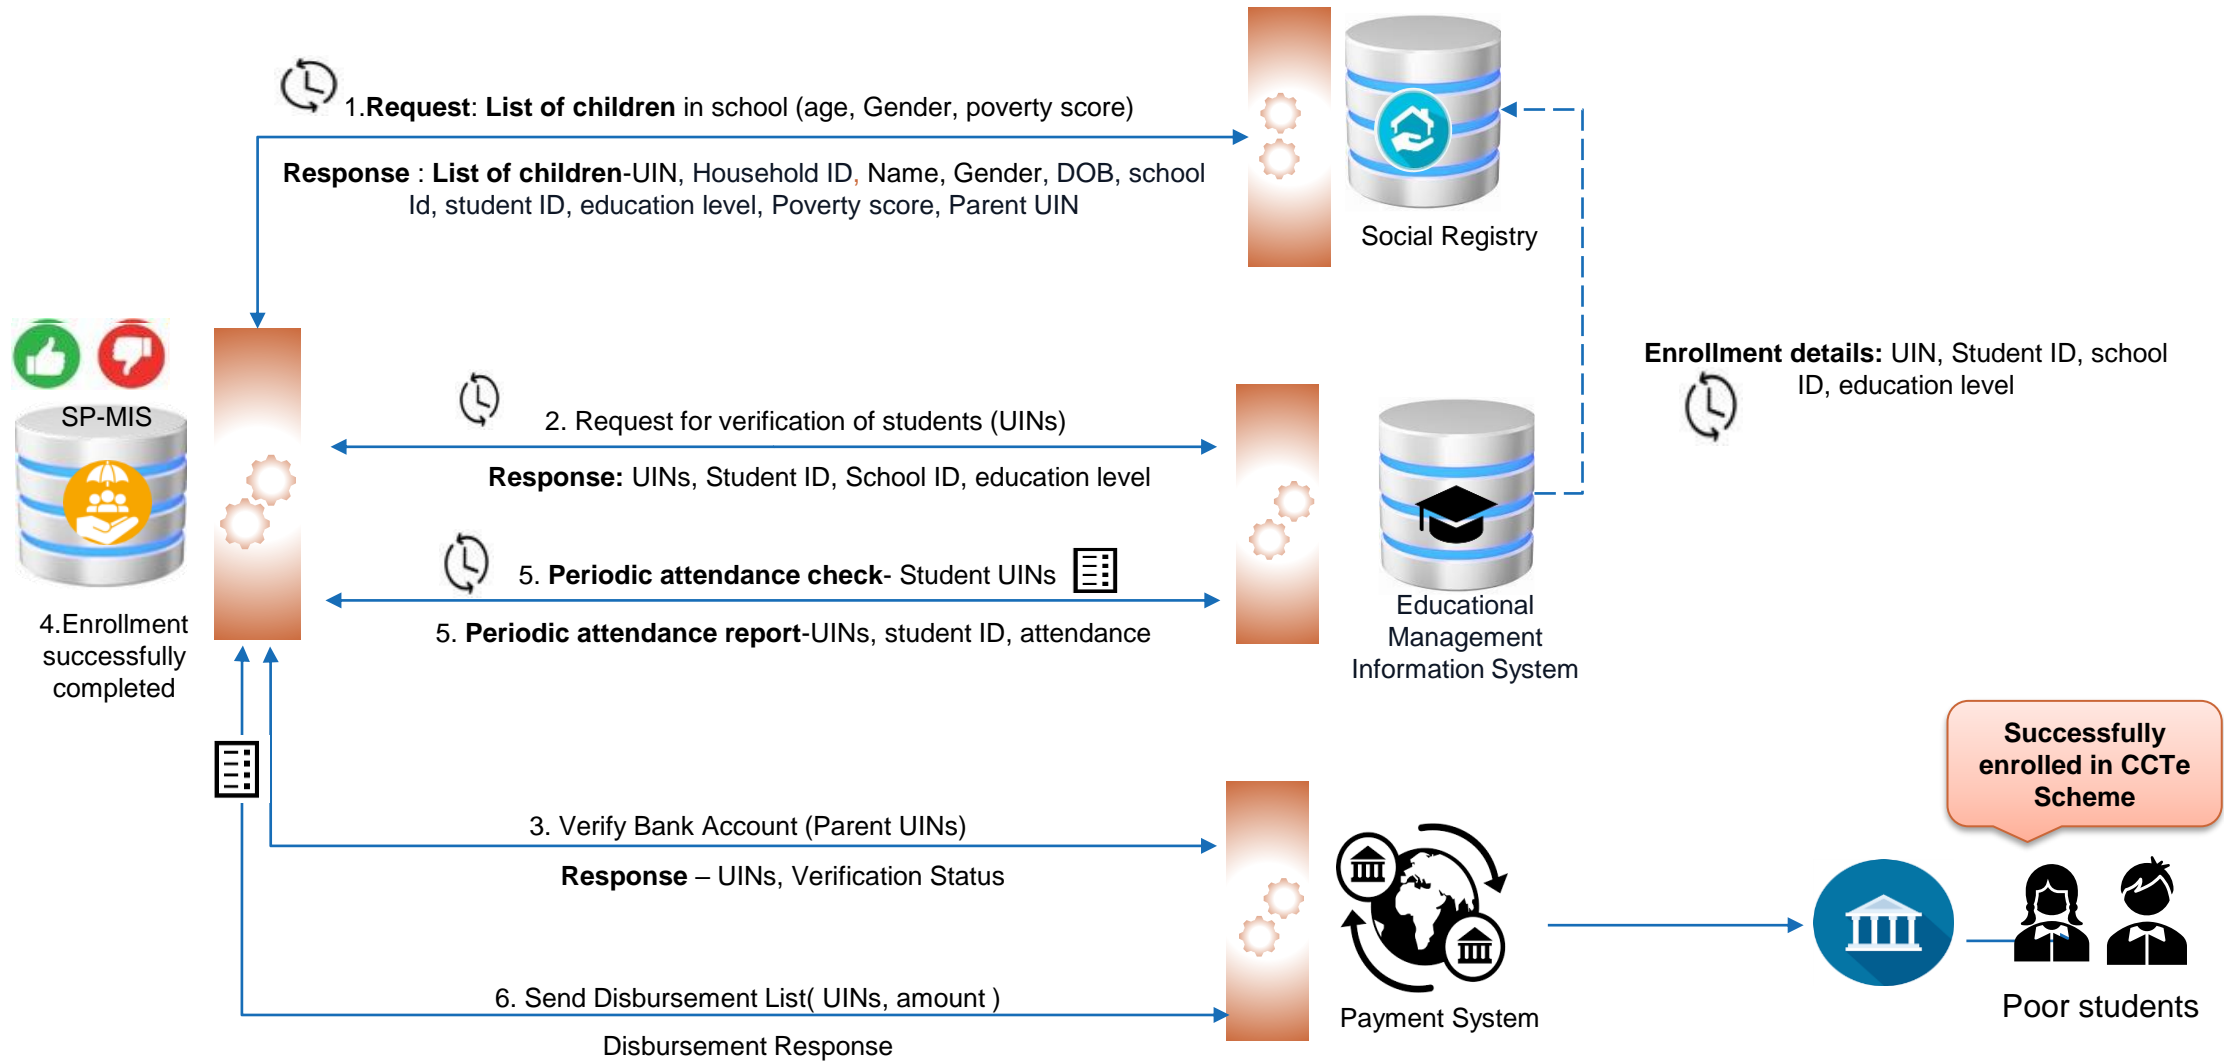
1.**Request**: **List of children** in school (age, Gender, poverty score)

**Response** : **List of children**-UIN, Household ID, Name, Gender, DOB, school Id, student ID, education level, Poverty score, Parent UIN

Social Registry

**Enrollment details:** UIN, Student ID, school ID, education level

SP-MIS

2. Request for verification of students (UINs)

**Response:** UINs, Student ID, School ID, education level

5. **Periodic attendance check**- Student UINs

5. **Periodic attendance report**-UINs, student ID, attendance

Educational Management Information System

4.Enrollment successfully completed

**Successfully enrolled in CCTe Scheme**

3. Verify Bank Account (Parent UINs)

**Response** – UINs, Verification Status

6. Send Disbursement List( UINs, amount )

Disbursement Response

Payment System

Poor students